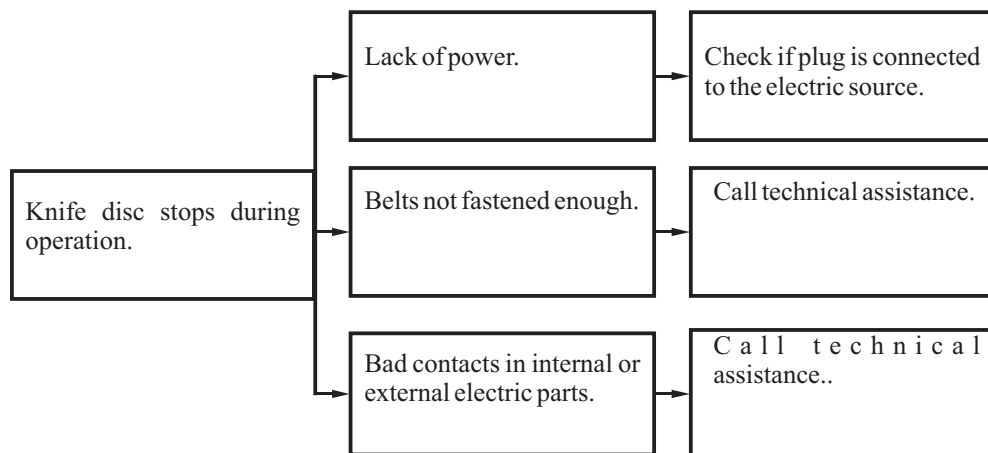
Knife disc stops during operation.

Lack of power.

Check if plug is connected to the electric source.

Belts not fastened enough.

Call technical assistance.

Bad contacts in internal or external electric parts.

Call technical assistance..